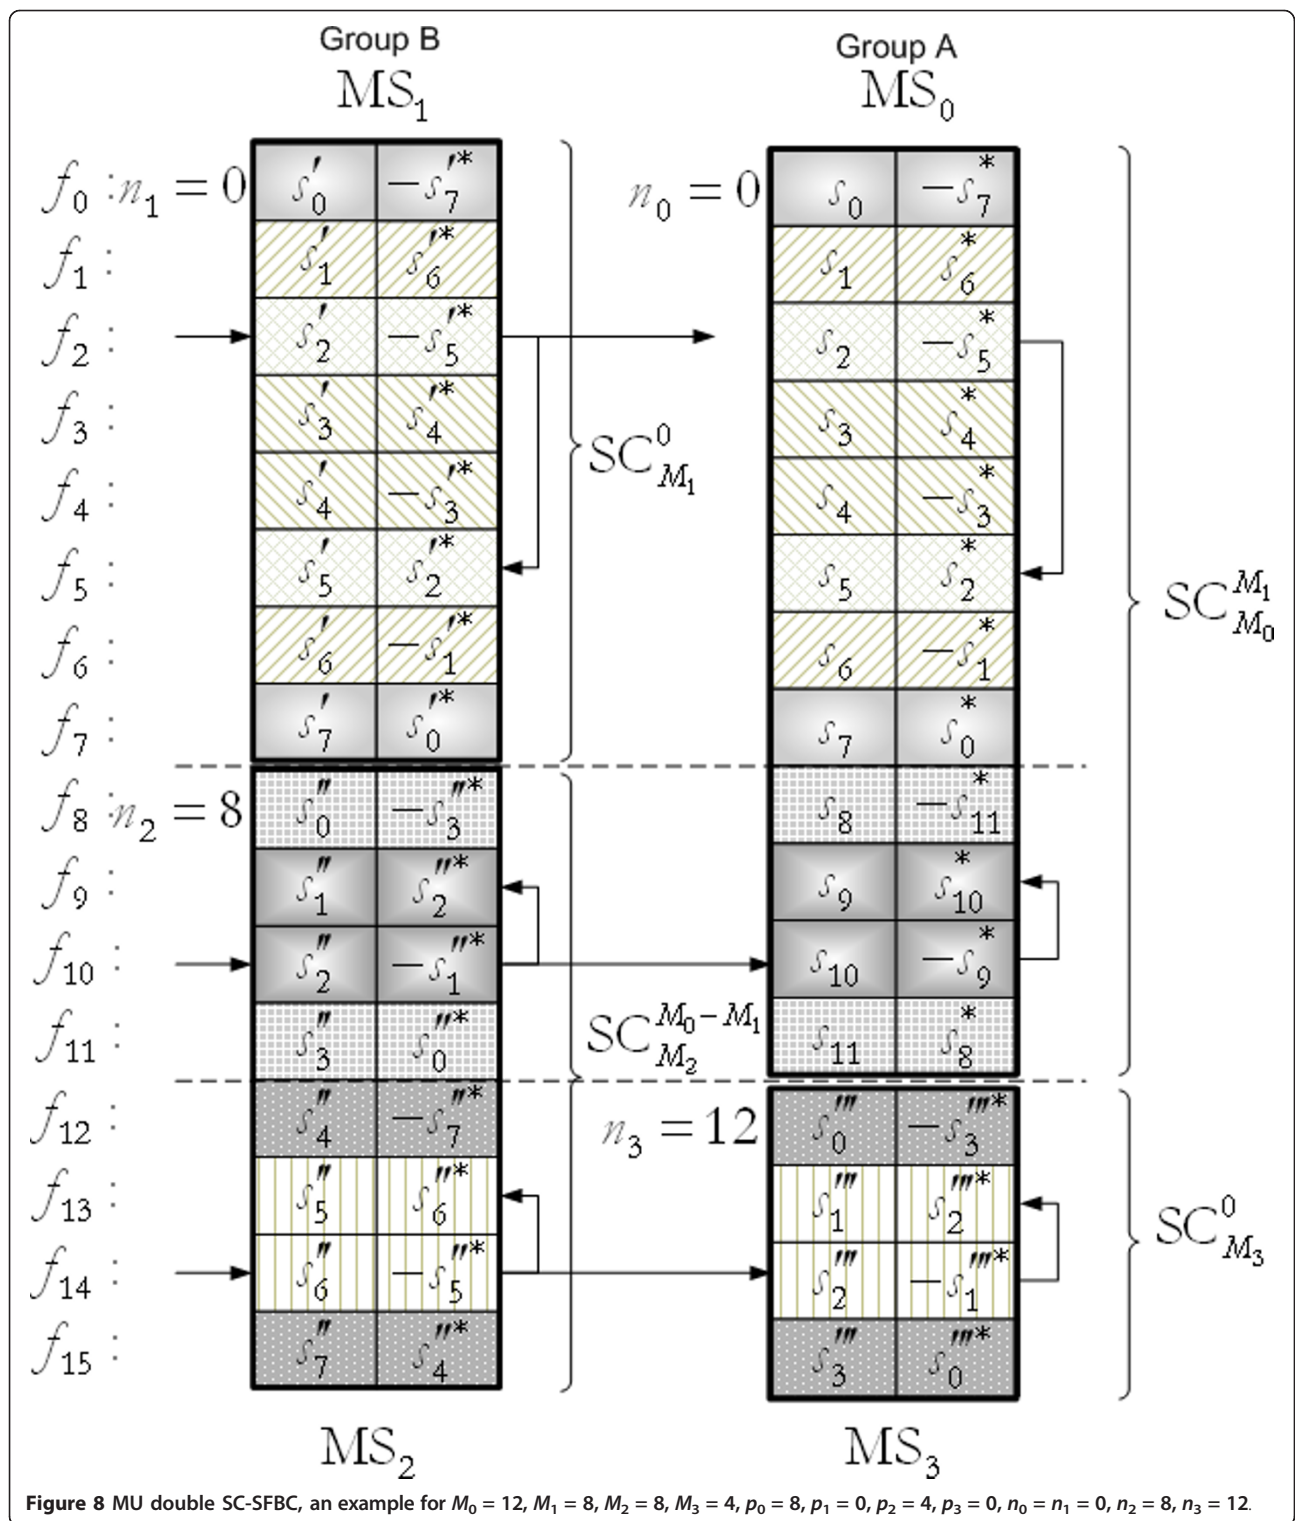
Group B
$\mathrm{MS}_1$

Group A
$\mathrm{MS}_0$

$f_0$ : $n_1 = 0$

| | |
|---|---|
| $s'_0$ | $-s'^*_7$ |
| $s'_1$ | $s'^*_6$ |
| $s'_2$ | $-s'^*_5$ |
| $s'_3$ | $s'^*_4$ |
| $s'_4$ | $-s'^*_3$ |
| $s'_5$ | $s'^*_2$ |
| $s'_6$ | $-s'^*_1$ |
| $s'_7$ | $s'^*_0$ |

$f_1$ :
$f_2$ :
$f_3$ :
$f_4$ :
$f_5$ :
$f_6$ :
$f_7$ :

$\mathrm{SC}^0_{M_1}$

$n_0 = 0$

| | |
|---|---|
| $s_0$ | $-s^*_7$ |
| $s_1$ | $s^*_6$ |
| $s_2$ | $-s^*_5$ |
| $s_3$ | $s^*_4$ |
| $s_4$ | $-s^*_3$ |
| $s_5$ | $s^*_2$ |
| $s_6$ | $-s^*_1$ |
| $s_7$ | $s^*_0$ |
| $s_8$ | $-s^*_{11}$ |
| $s_9$ | $s^*_{10}$ |
| $s_{10}$ | $-s^*_9$ |
| $s_{11}$ | $s^*_8$ |

$\mathrm{SC}^{M_1}_{M_0}$

$f_8$ : $n_2 = 8$

| | |
|---|---|
| $s''_0$ | $-s''^*_3$ |
| $s''_1$ | $s''^*_2$ |
| $s''_2$ | $-s''^*_1$ |
| $s''_3$ | $s''^*_0$ |
| $s''_4$ | $-s''^*_7$ |
| $s''_5$ | $s''^*_6$ |
| $s''_6$ | $-s''^*_5$ |
| $s''_7$ | $s''^*_4$ |

$f_9$ :
$f_{10}$ :
$f_{11}$ :

$\mathrm{SC}^{M_0-M_1}_{M_2}$

$f_{12}$ :
$f_{13}$ :
$f_{14}$ :
$f_{15}$ :

$n_3 = 12$

| | |
|---|---|
| $s'''_0$ | $-s'''^*_3$ |
| $s'''_1$ | $s'''^*_2$ |
| $s'''_2$ | $-s'''^*_1$ |
| $s'''_3$ | $s'''^*_0$ |

$\mathrm{SC}^0_{M_3}$

$\mathrm{MS}_2$

$\mathrm{MS}_3$

**Figure 8** MU double SC-SFBC, an example for $M_0 = 12$, $M_1 = 8$, $M_2 = 8$, $M_3 = 4$, $p_0 = 8$, $p_1 = 0$, $p_2 = 4$, $p_3 = 0$, $n_0 = n_1 = 0$, $n_2 = 8$, $n_3 = 12$.